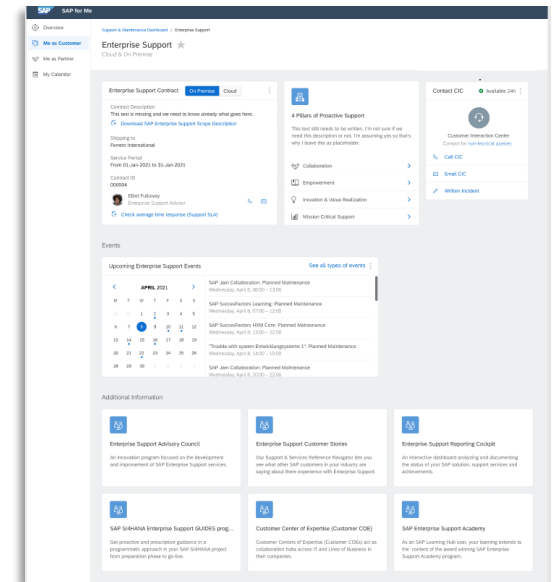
SAP SAP for Me

Overview
Me as Customer
Me as Partner
My Calendar

Support & Maintenance Dashboard / Enterprise Support

Enterprise Support ☆
Cloud & On Premise

Enterprise Support Contract On Premise Cloud

Contract Description
This text is missing and we need to know already what goes here.
Download SAP Enterprise Support Scope Description

Shipping to
Ferrero International

Service Period
From 01-Jan-2021 to 31-Jan-2021

Contract ID
006694

Elliot Fulkway
Enterprise Support Advisory

Check average time response (Support SLA)

4 Pillars of Proactive Support
This text still needs to be written. I'm not sure if we need this description or not. I'm assuming yes so that's why I leave this as placeholder.

Collaboration
Empowerment
Innovation & Value Realization
Mission Critical Support

Contact CIC
Available 24h
Customer Interaction Center
Contact for non-technical queries
Call CIC
Email CIC
Written Incident

Events

Upcoming Enterprise Support Events
See all types of events

APRIL 2021

| M | T | W | T | F | S | S |
|---|---|---|---|---|---|---|
| 29 | 30 | 31 | 1 | 2 | 3 | 4 |
| 5 | 6 | 7 | 8 | 9 | 10 | 11 |
| 12 | 13 | 14 | 15 | 16 | 17 | 18 |
| 19 | 20 | 21 | 22 | 23 | 24 | 25 |
| 26 | 27 | 28 | 29 | 30 | 1 | 2 |

SAP Jam Collaboration: Planned Maintenance
Wednesday, April 8, 00:00 – 13:00
SAP SuccessFactors Learning: Planned Maintenance
Wednesday, April 8, 07:00 – 12:00
SAP SuccessFactors HXM Core: Planned Maintenance
Wednesday, April 8, 07:00 – 12:00
"Trouble with system Entwicklungssystems 1": Planned Maintenance
Wednesday, April 8, 14:00 – 19:00
SAP Jam Collaboration: Planned Maintenance
Wednesday, April 8, 00:00 – 12:00

Additional Information

Enterprise Support Advisory Council
An innovation program focused on the development and improvement of SAP Enterprise Support services.

Enterprise Support Customer Stories
Our Support & Services Reference Navigator lets you see what other SAP customers in your industry are saying about there experience with Enterprise Support.

Enterprise Support Reporting Cockpit
An interactive dashboard analyzing and documenting the status of your SAP solution, support services and achievements.

SAP S/4HANA Enterprise Support GUIDES prog...
Get proactive and prescriptive guidance in a programmatic approach in your SAP S/4HANA project from preparation phase to go-live.

Customer Center of Expertise (Customer COE)
Customer Centers of Expertise (Customer COEs) act as collaboration hubs across IT and Lines of Business in their companies.

SAP Enterprise Support Academy
As an SAP Learning Hub user, your learning extends to the content of the award winning SAP Enterprise Support Academy program.